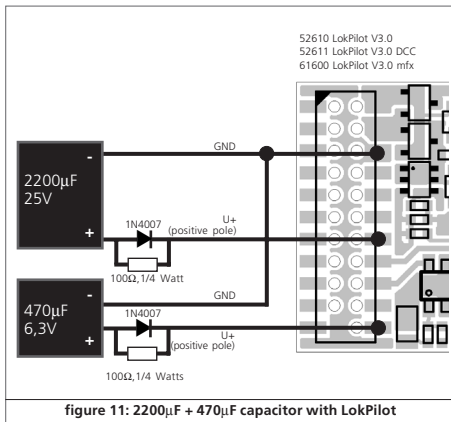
52610 LokPilot V3.0
52611 LokPilot V3.0 DCC
61600 LokPilot V3.0 mfx

-
2200μF
25V
+

GND

1N4007

U+
(positive pole)

100Ω, 1/4 Watt

-
470μF
6,3V
+

GND

1N4007

U+
(positive pole)

100Ω, 1/4 Watts

figure 11: 2200μF + 470μF capacitor with LokPilot